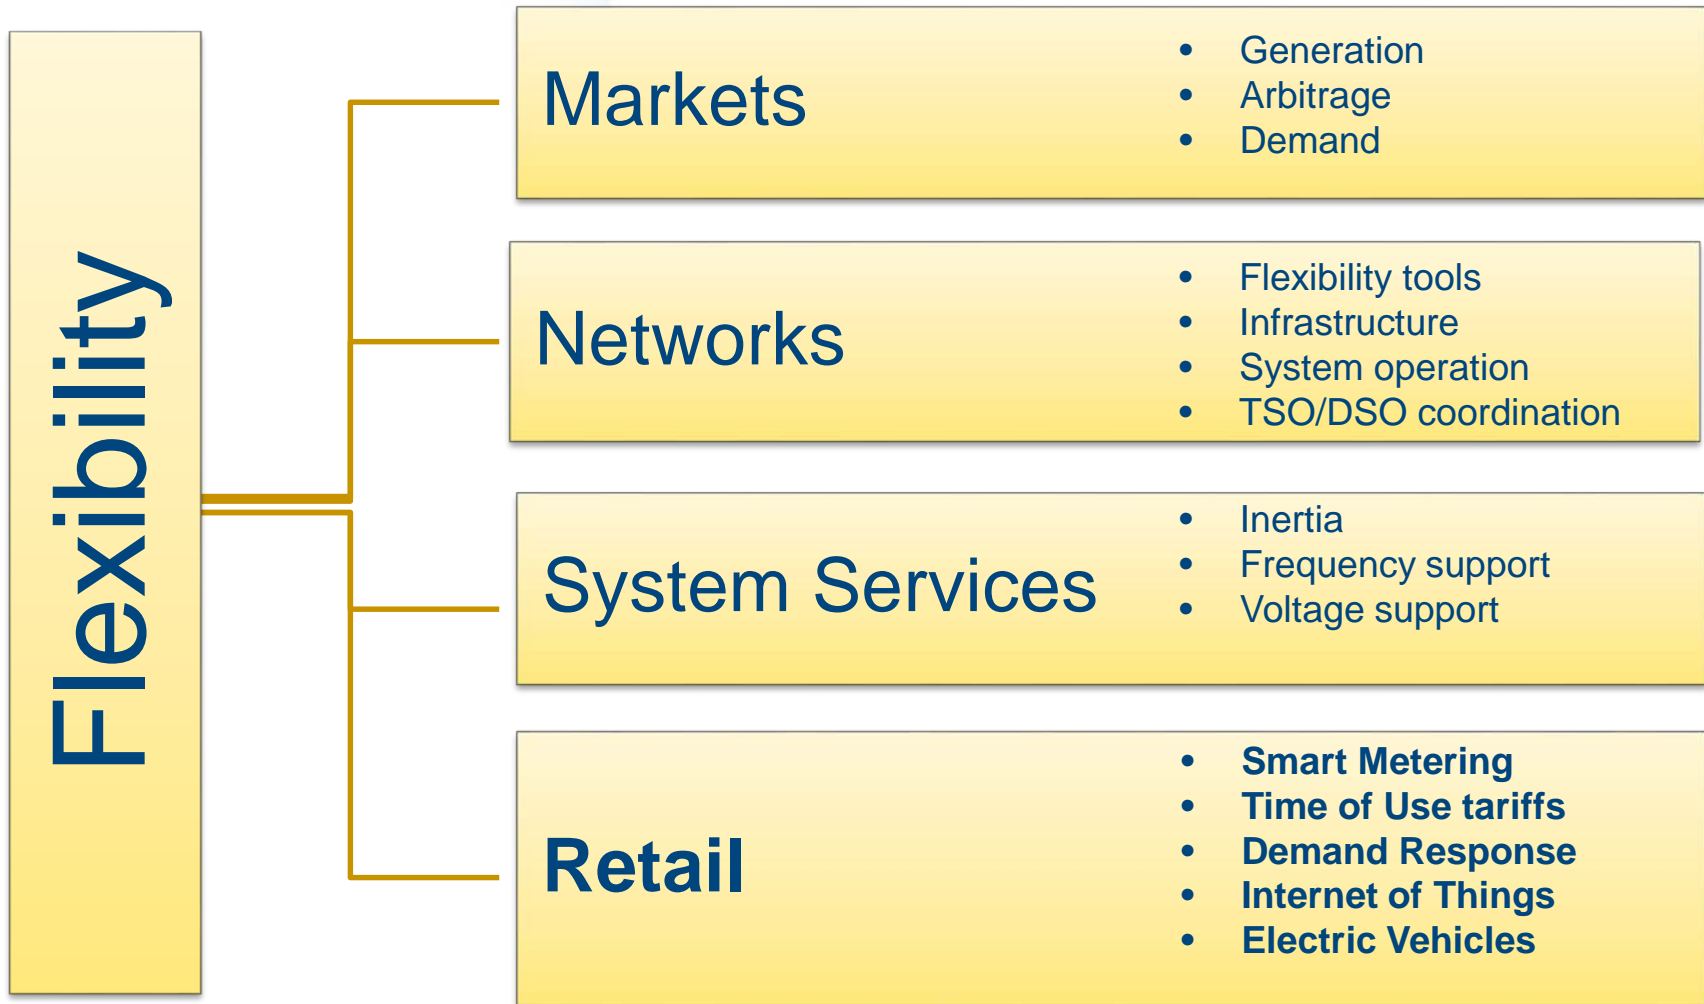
Flexibility

Markets
- Generation
- Arbitrage
- Demand

Networks
- Flexibility tools
- Infrastructure
- System operation
- TSO/DSO coordination

System Services
- Inertia
- Frequency support
- Voltage support

Retail
- Smart Metering
- Time of Use tariffs
- Demand Response
- Internet of Things
- Electric Vehicles